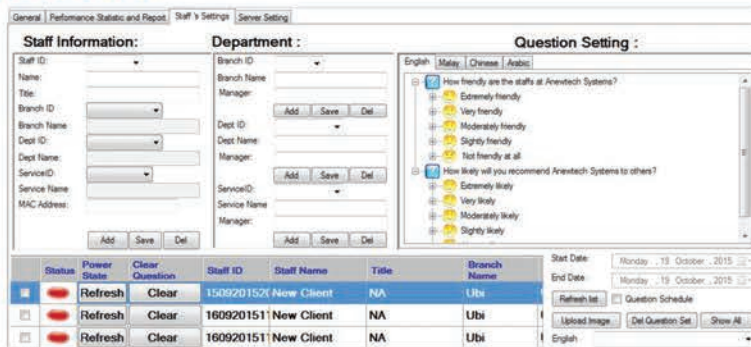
General | Peformance Statistic and Report | Staff's Settings | Server Setting

Staff Information:

Staff ID:
Name:
Title:
Branch ID:
Branch Name:
Dept ID:
Dept Name:
ServiceID:
Service Name:
MAC Address:

Add Save Del

Department :

Branch ID
Branch Name
Manager:

Add Save Del

Dept ID:
Dept Name:
Manager:

Add Save Del

ServiceID:
Service Name
Manager:

Add Save Del

Question Setting :

English | Malay | Chinese | Arabic

How friendly are the staffs at Anewtech Systems?
Extremely friendly
Very friendly
Moderately friendly
Slightly friendly
Not friendly at all
How likely will you recommend Anewtech Systems to others?
Extremely likely
Very likely
Moderately likely
Slightly likely

| | Status | Power State | Clear Question | Staff ID | Staff Name | Title | Branch Name |
|---|---|---|---|---|---|---|---|
| | | Refresh | Clear | 150920152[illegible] | New Client | NA | Ubi |
| | | Refresh | Clear | 160920151 | New Client | NA | Ubi |
| | | Refresh | Clear | 160920151 | New Client | NA | Ubi |

Start Date: Monday , 19 October , 2015
End Date: Monday , 19 October , 2015
Refresh list
Question Schedule
Upload Image
Del Question Set
Show All
English